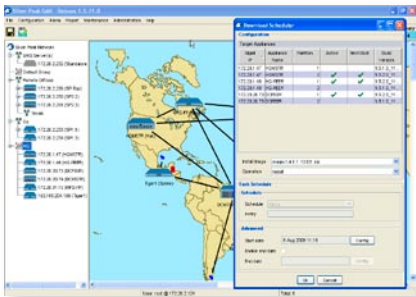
Silver Peak GMS - Version 1.3.11.0

File Configuration Alarms Report Maintenance Administration Help

Silver Peak Networks

GMS Server(s)

172.30.2.225 (Standalone)

Default Group

Remote Offices

172.30.2.250 (SP Bos)

172.30.2.240 (SP3)

172.30.2.250 (SP3 2)

Europe

US

172.30.1.47 (NGAS78)

172.30.1.48 (NGR09)

172.30.30.13 (BOR09)

172.30.30.21 (BOR09)

172.30.21.10 (NRG01)

192.168.220.100 (Type1)

Rgent Upgrade

Download Scheduler

Configuration

Target Appliances

| Appliance IP | Appliance Name | Partition | Active | Next Boot | Build Version |
|---|---|---|---|---|---|
| 172.30.1.47 | NGAS78 | 1 | | | 1.3.1_0_1.1 |
| 172.30.1.48 | NGR09 | 2 | ✔ | ✔ | 1.3.1_0_1.1 |
| 172.30.1.48 | NGR09 | 1 | | | 1.3.1_0_1.1 |
| 172.30.30.13 | NG-REEF | 2 | ✔ | ✔ | 1.3.1_0_1.1 |
| 172.30.30.21 | SP800 | 1 | | | 1.3.1_0_1.1 |
| 172.30.30.21 | SP800 | 2 | ✔ | ✔ | 1.3.1_0_1.1 |

Install image: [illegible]

Operation: Install

Task Schedule

Schedule

Schedule: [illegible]

every: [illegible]

Advanced

Start date: 8-Aug-2009 11:18 Config

Enable end date

End date: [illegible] Config

OK Cancel

New root @ 172.30.2.225

Total: 6